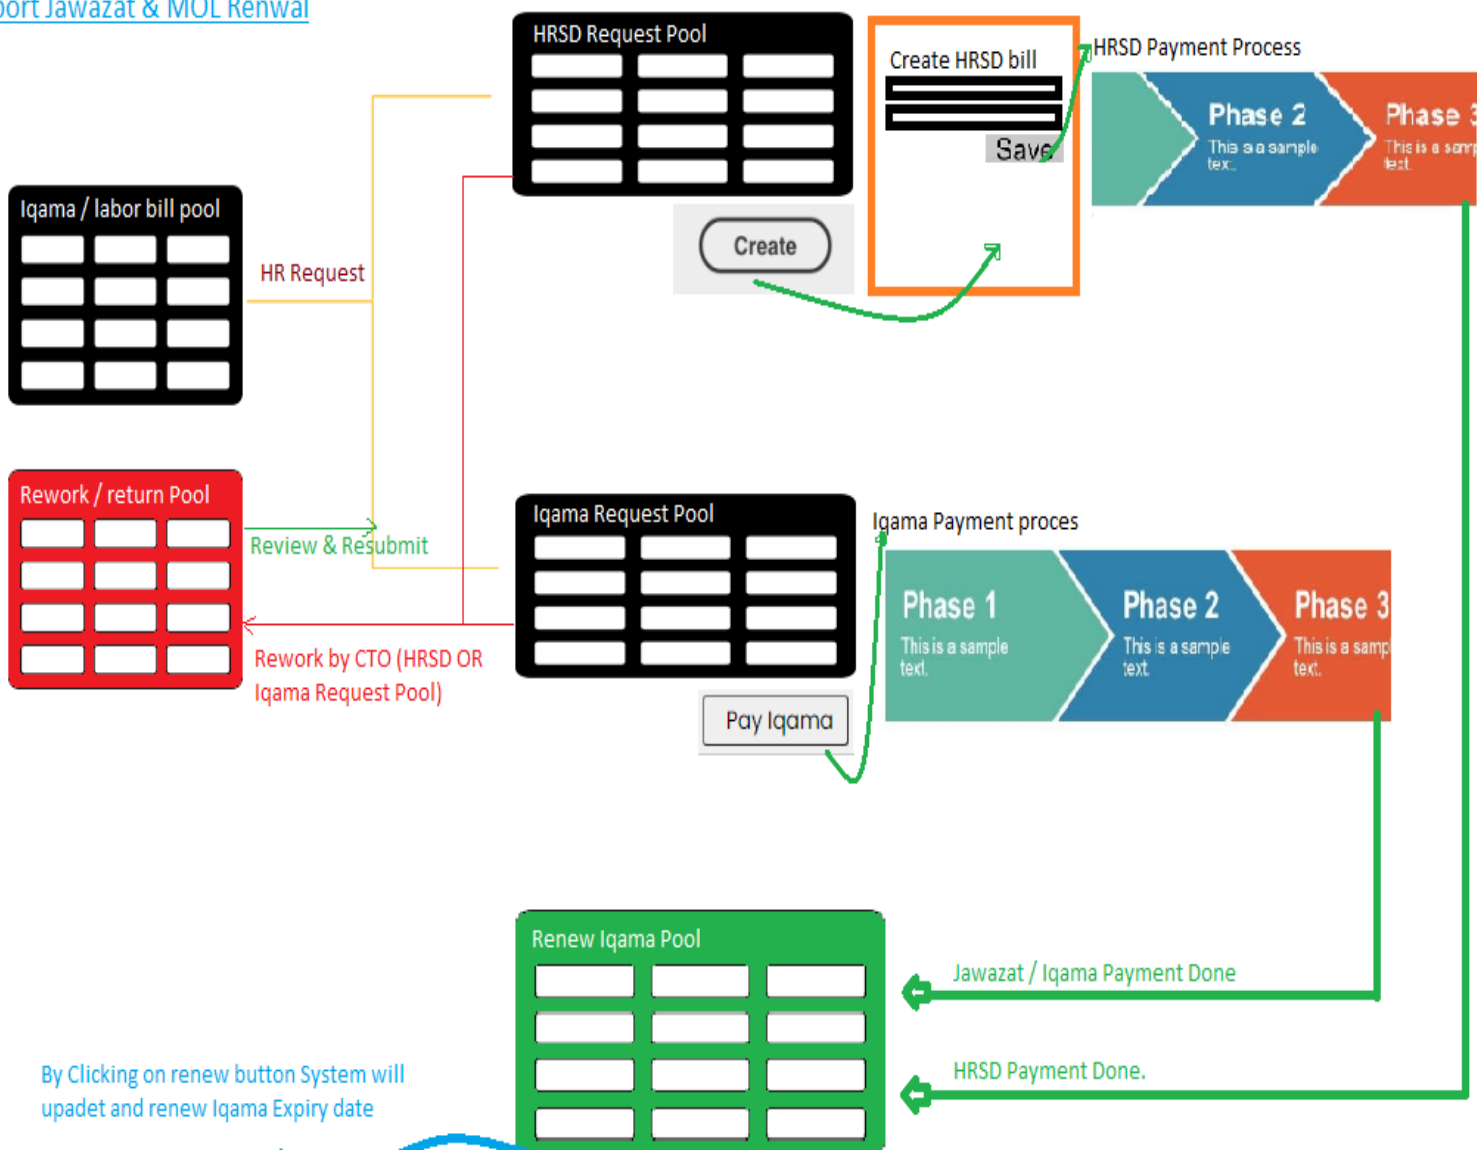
port Jawazat & MOL Renwal

HRSD Request Pool

Create HRSD bill

Save

HRSD Payment Process

Phase 2
This is a sample text.

Phase 3
This is a sam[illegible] text.

Iqama / labor bill pool

HR Request

Create

Rework / return Pool

Review & Resubmit

Iqama Request Pool

Iqama Payment proces

Phase 1
This is a sample text.

Phase 2
This is a sample text.

Phase 3
This is a samp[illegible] text.

Rework by CTO (HRSD OR Iqama Request Pool)

Pay Iqama

Renew Iqama Pool

Jawazat / Iqama Payment Done

HRSD Payment Done.

By Clicking on renew button System will upadet and renew Iqama Expiry date